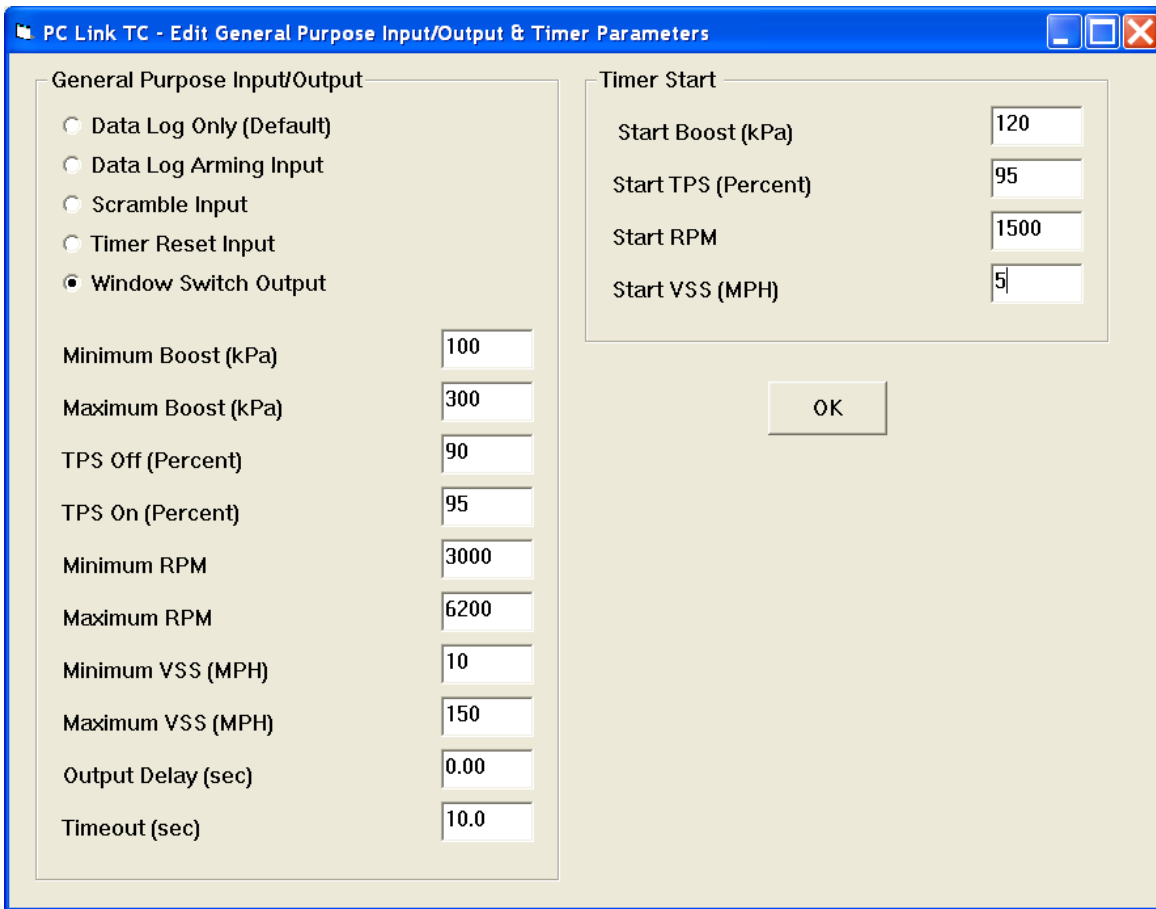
PC Link TC - Edit General Purpose Input/Output & Timer Parameters

General Purpose Input/Output

Data Log Only (Default)
Data Log Arming Input
Scramble Input
Timer Reset Input
Window Switch Output

Minimum Boost (kPa) 100
Maximum Boost (kPa) 300
TPS Off (Percent) 90
TPS On (Percent) 95
Minimum RPM 3000
Maximum RPM 6200
Minimum VSS (MPH) 10
Maximum VSS (MPH) 150
Output Delay (sec) 0.00
Timeout (sec) 10.0

Timer Start

Start Boost (kPa) 120
Start TPS (Percent) 95
Start RPM 1500
Start VSS (MPH) 5

OK